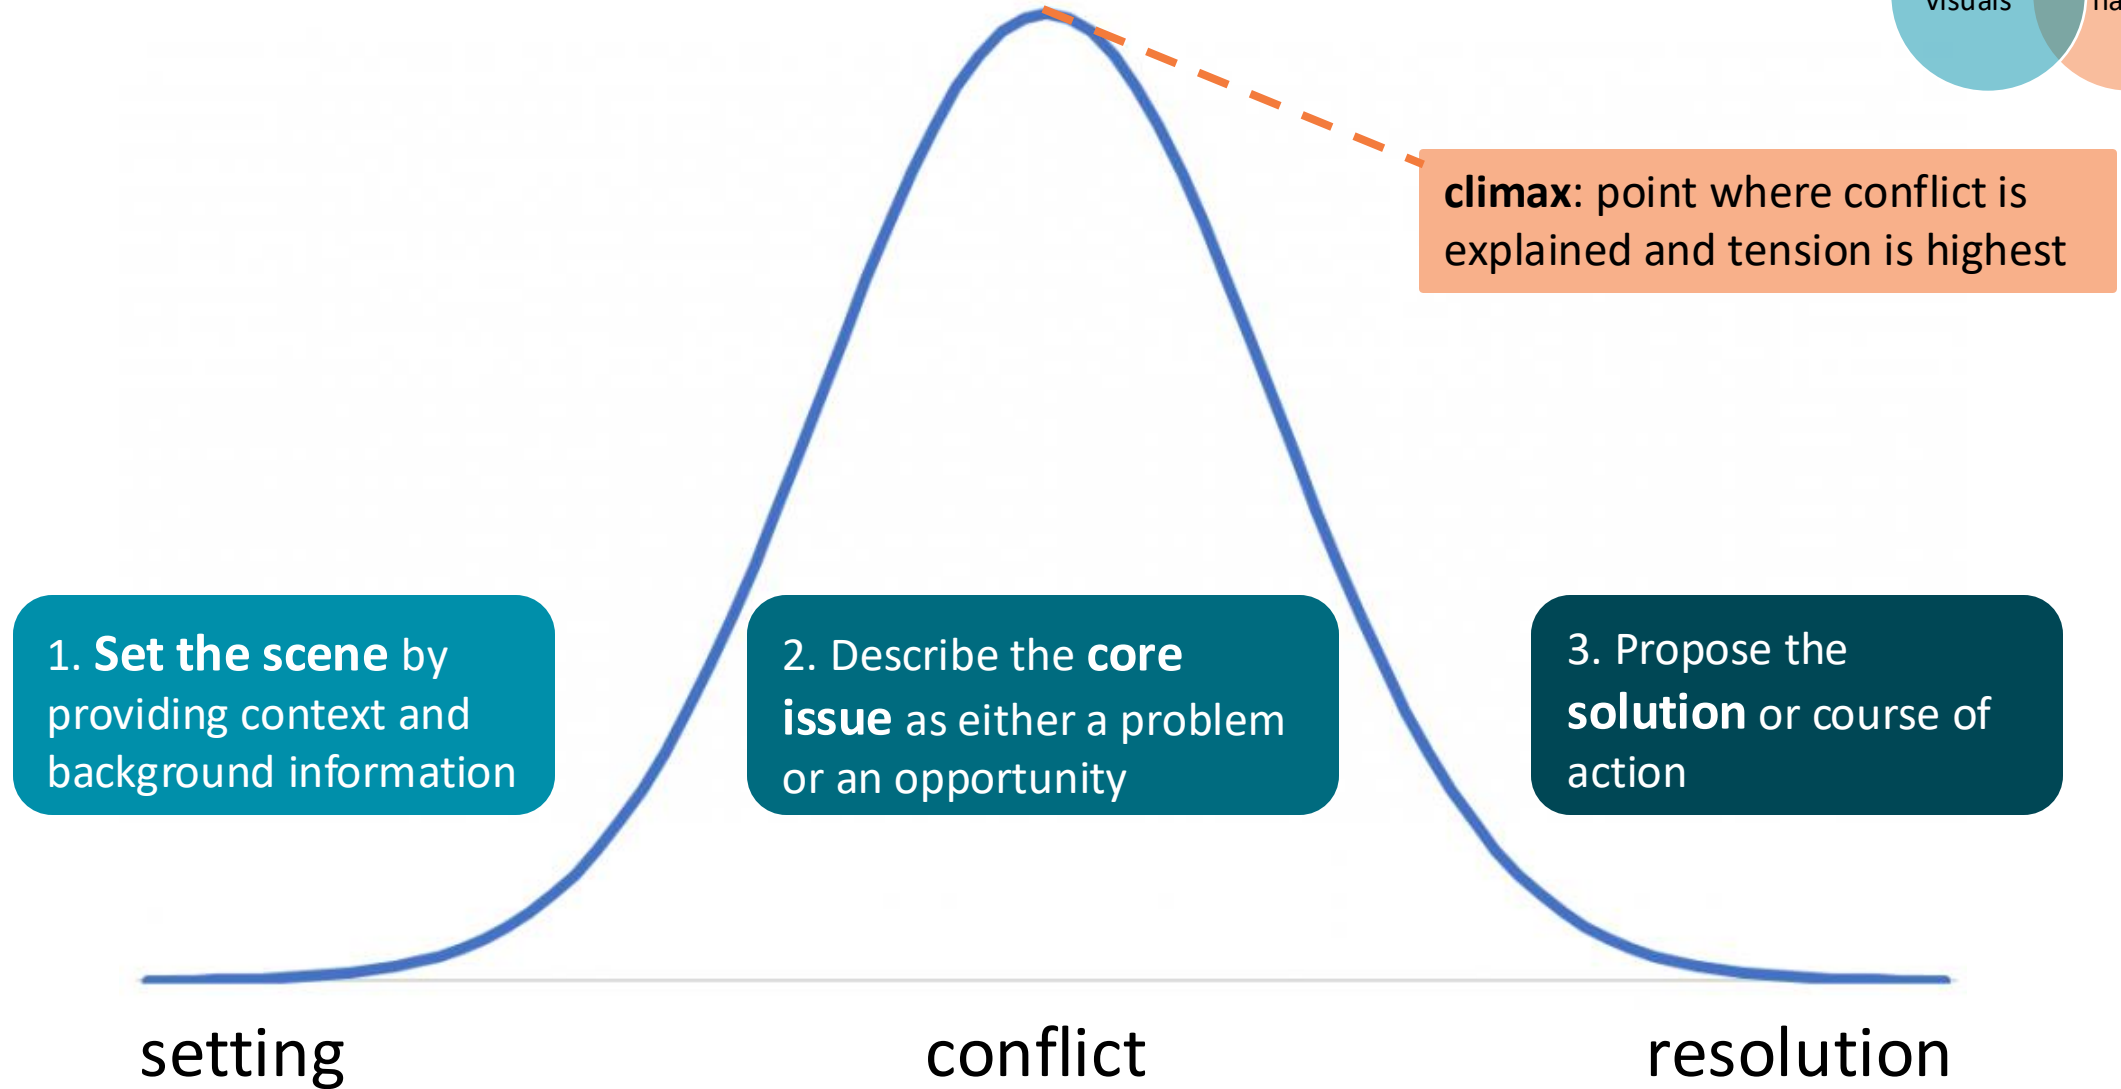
visuals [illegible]

**climax**: point where conflict is explained and tension is highest

1. **Set the scene** by providing context and background information

2. Describe the **core issue** as either a problem or an opportunity

3. Propose the **solution** or course of action

setting

conflict

resolution